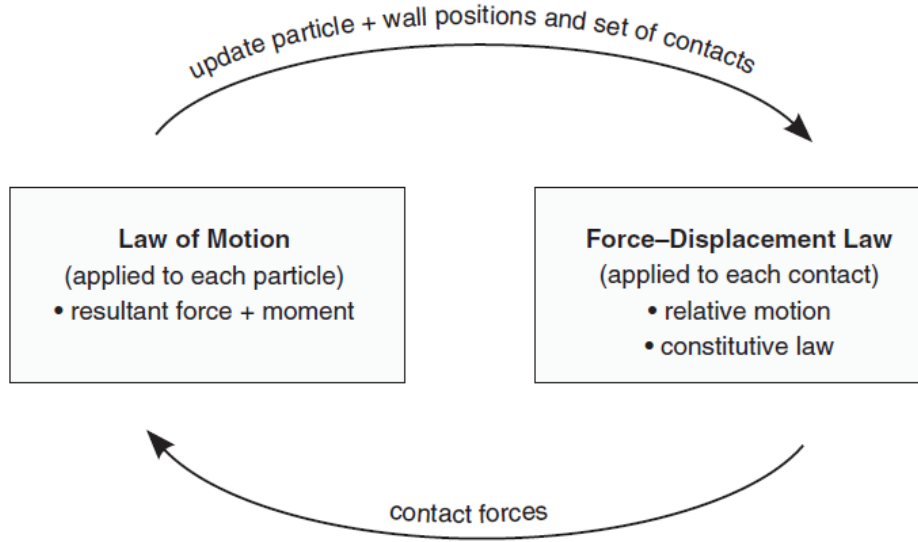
update particle + wall positions and set of contacts

Law of Motion
(applied to each particle)
• resultant force + moment

Force–Displacement Law
(applied to each contact)
• relative motion
• constitutive law

contact forces